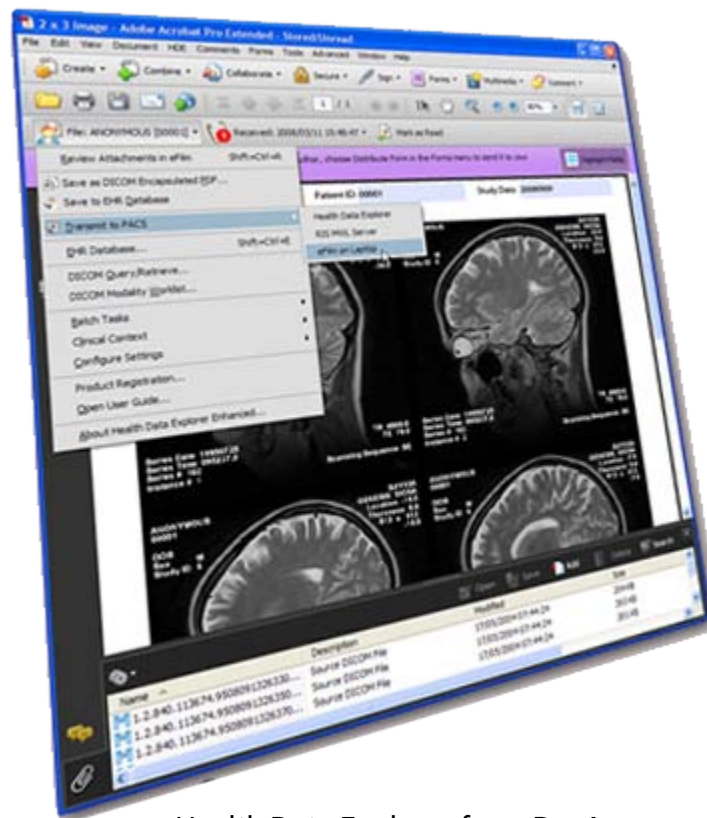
2 x 3 Image - Adobe Acrobat Pro Extended - Stored/Unread

File Edit View Document HDE Comments Forms Tools Advanced Window Help

Create Combine Collaborate Secure Sign Forms Multimedia Comment

File: ANONYMOUS [0000] Received: 2008/03/11 15:46:47 Mark as Read

Review Attachments in ePlan Shift+Ctrl+R

Save as DICOM Encapsulated PDF...

Save to EHR Database

Transmit to PACS

EHR Database... Shift+Ctrl+E

DICOM Query/Retrieve...

DICOM Modality Worklist...

Batch Tasks

Clinical Context

Configure Settings

Product Registration...

Open User Guide...

About Health Data Explorer Enhanced...

Health Data Explorer

RIS PACS Server

ePlan on Laptop

..., choose Distribute Form in the Forms menu to send it to your

Highlight Fields

Patient ID: 00001

Study Date: 20000000

ANONYMOUS

Open Save Add Delete Search

| Name | Description | Modified | Size |
|---|---|---|---|
| 1.2.840.113674.950809132633... | Source DICOM File | 17/05/2004 07:44:24 | 264 KB |
| 1.2.840.113674.950809132635... | Source DICOM File | 17/05/2004 07:44:24 | 263 KB |
| 1.2.840.113674.950809132637... | Source DICOM File | 17/05/2004 07:44:24 | 263 KB |

Health Data Explorer for ePlanA